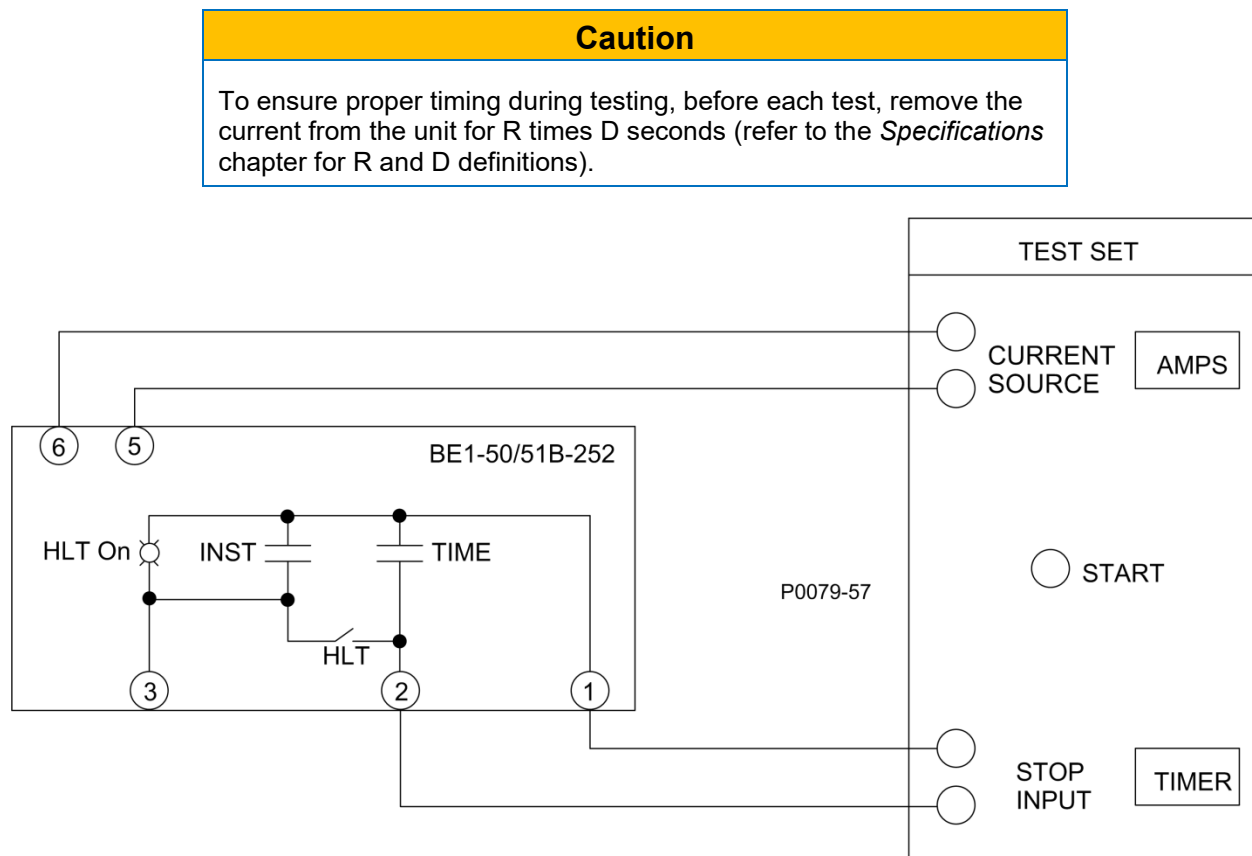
Caution

To ensure proper timing during testing, before each test, remove the current from the unit for R times D seconds (refer to the *Specifications* chapter for R and D definitions).

TEST SET

CURRENT SOURCE

AMPS

6

5

BE1-50/51B-252

HLT On

INST

TIME

START

P0079-57

HLT

3

2

1

STOP INPUT

TIMER